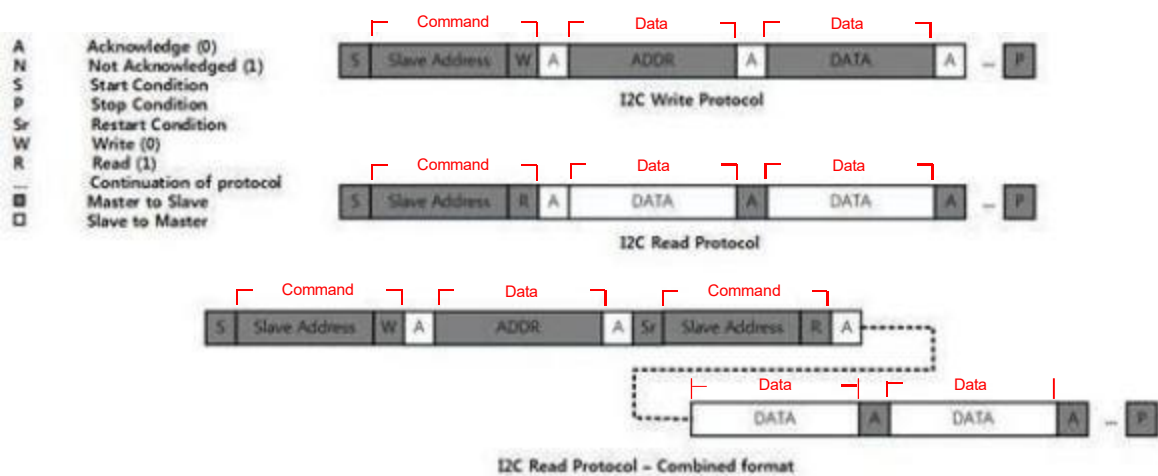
A Acknowledge (0)
N Not Acknowledged (1)
S Start Condition
P Stop Condition
Sr Restart Condition
W Write (0)
R Read (1)
... Continuation of protocol
■ Master to Slave
□ Slave to Master

Command Data Data
S Slave Address W A ADDR A DATA A ... P
I2C Write Protocol

Command Data Data
S Slave Address R A DATA A DATA A ... P
I2C Read Protocol

Command Data Command
S Slave Address W A ADDR A Sr Slave Address R A
Data Data
DATA A DATA A ... P
I2C Read Protocol – Combined format